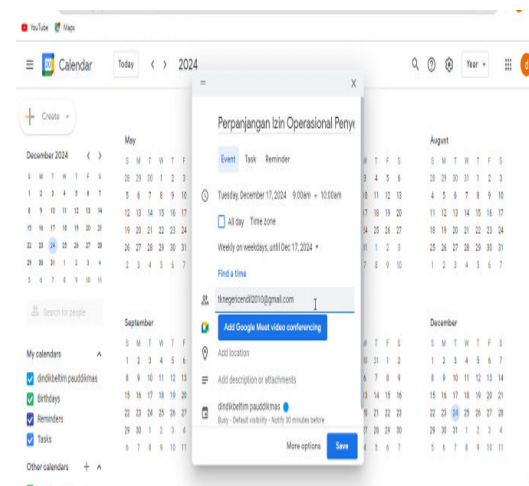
YouTube Maps

Calendar Today 2024 Year

Create

December 2024
S M T W T F S
1 2 3 4 5 6 7
8 9 10 11 12 13 14
15 16 17 18 19 20 21
22 23 24 25 26 27 28
29 30 31 1 2 3 4
5 6 7 8 9 10 11

Search for people

My calendars
dindikbeltim pauddikmas
Birthdays
Reminders
Tasks

Other calendars

May
S M T W T F
28 29 30 1 2 3
5 6 7 8 9 10
12 13 14 15 16 17
19 20 21 22 23 24
26 27 28 29 30 31
2 3 4 5 6 7

September
S M T W T F
1 2 3 4 5 6
8 9 10 11 12 13
15 16 17 18 19 20
22 23 24 25 26 27
29 30 1 2 3 4
6 7 8 9 10 11

Perpanjangan Izin Operasional Penye

Event Task Reminder

Tuesday, December 17, 2024 9:00am – 10:00am

All day Time zone

Weekly on weekdays, until Dec 17, 2024

Find a time

tknegericendil2010@gmail.com

Add Google Meet video conferencing

Add location

Add description or attachments

dindikbeltim pauddikmas
Busy · Default visibility · Notify 30 minutes before

More options Save

August
S M T W T F S
28 29 30 31 1 2 3
4 5 6 7 8 9 10
11 12 13 14 15 16 17
18 19 20 21 22 23 24
25 26 27 28 29 30 31
1 2 3 4 5 6 7

December
S M T W T F S
1 2 3 4 5 6 7
8 9 10 11 12 13 14
15 16 17 18 19 20 21
22 23 24 25 26 27 28
29 30 31 1 2 3 4
5 6 7 8 9 10 11